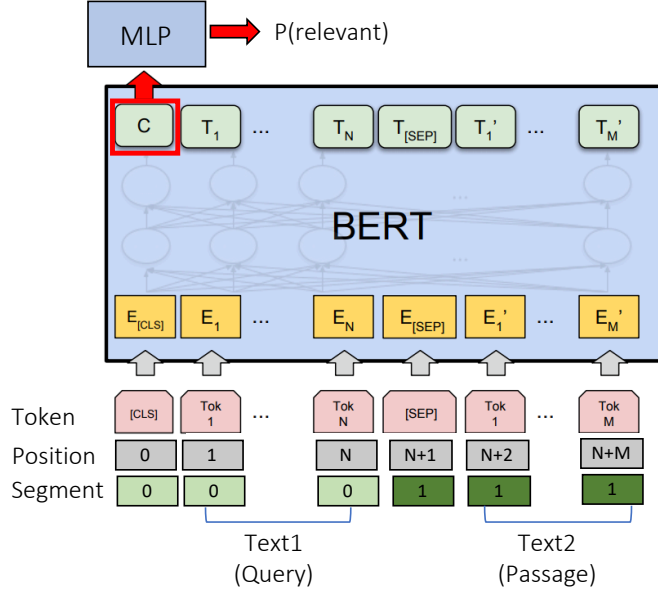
MLP
P(relevant)

C $T_1$ ... $T_N$ $T_{[SEP]}$ $T_1'$ ... $T_M'$

...

BERT

...

$E_{[CLS]}$ $E_1$ ... $E_N$ $E_{[SEP]}$ $E_1'$ ... $E_M'$

Token [CLS] Tok 1 ... Tok N [SEP] Tok 1 ... Tok M
Position 0 1 N N+1 N+2 N+M
Segment 0 0 0 1 1 1

Text1
(Query)

Text2
(Passage)